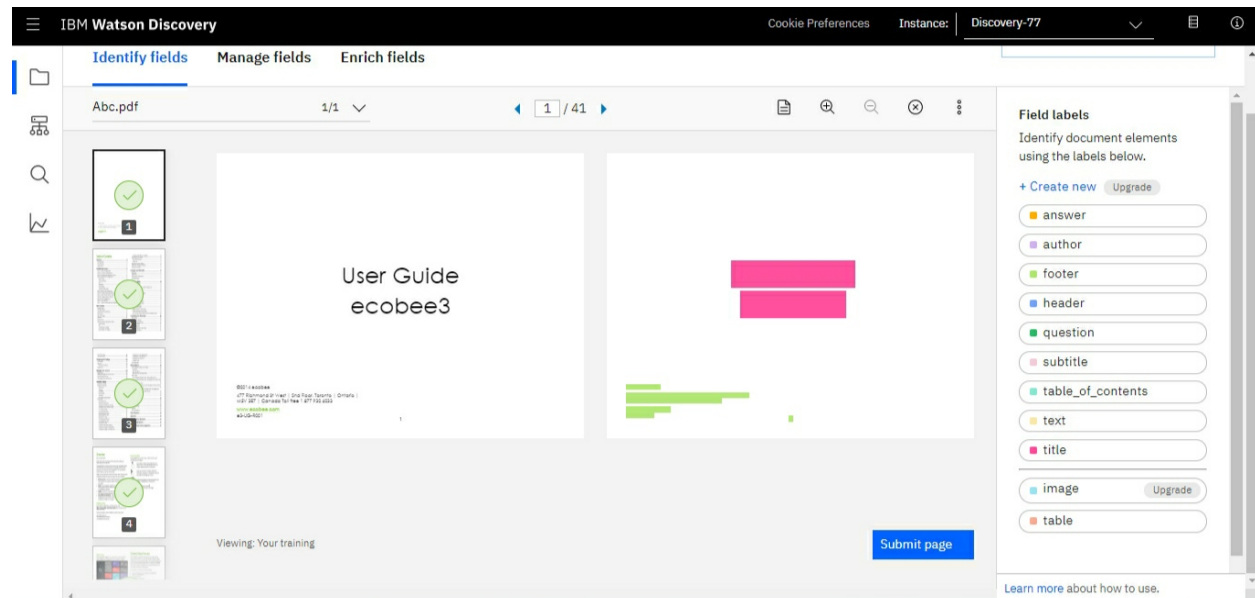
IBM Watson Discovery

Cookie Preferences

Instance: Discovery-77

Identify fields

Manage fields

Enrich fields

Abc.pdf

1/1

1 / 41

1

2

3

4

User Guide
ecobee3

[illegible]
1

Viewing: Your training

Submit page

Field labels

Identify document elements using the labels below.

+ Create new Upgrade

answer

author

footer

header

question

subtitle

table_of_contents

text

title

image Upgrade

table

Learn more about how to use.